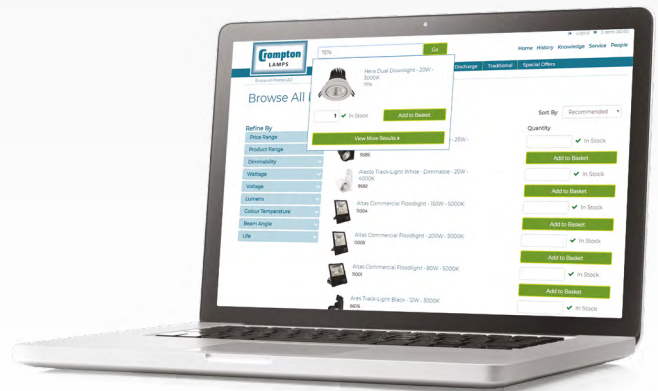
Logout 0 items (£0.00)

Crompton LAMPS

1574 Go

Home History Knowledge Service People

Discharge Traditional Special Offers

Hera Dual Downlight - 20W - 3000K
1574

1 In Stock Add to Basket

View More Results

Browse All

Sort By Recommended

Refine By
Price Range
Product Range
Dimmability
Wattage
Voltage
Lumens
Colour Temperature
Beam Angle
Life

Quantity

- 25W -
5585

Alecto Track-Light White - Dimmable - 25W - 4000K
5592

Atlas Commercial Floodlight - 150W - 5000K
11004

Atlas Commercial Floodlight - 200W - 5000K
11005

Atlas Commercial Floodlight - 80W - 5000K
11001

Ares Track-Light Black - 12W - 3000K
5676

In Stock
Add to Basket
In Stock
Add to Basket
In Stock
Add to Basket
In Stock
Add to Basket
In Stock
Add to Basket
In Stock
Add to Basket
In Stock